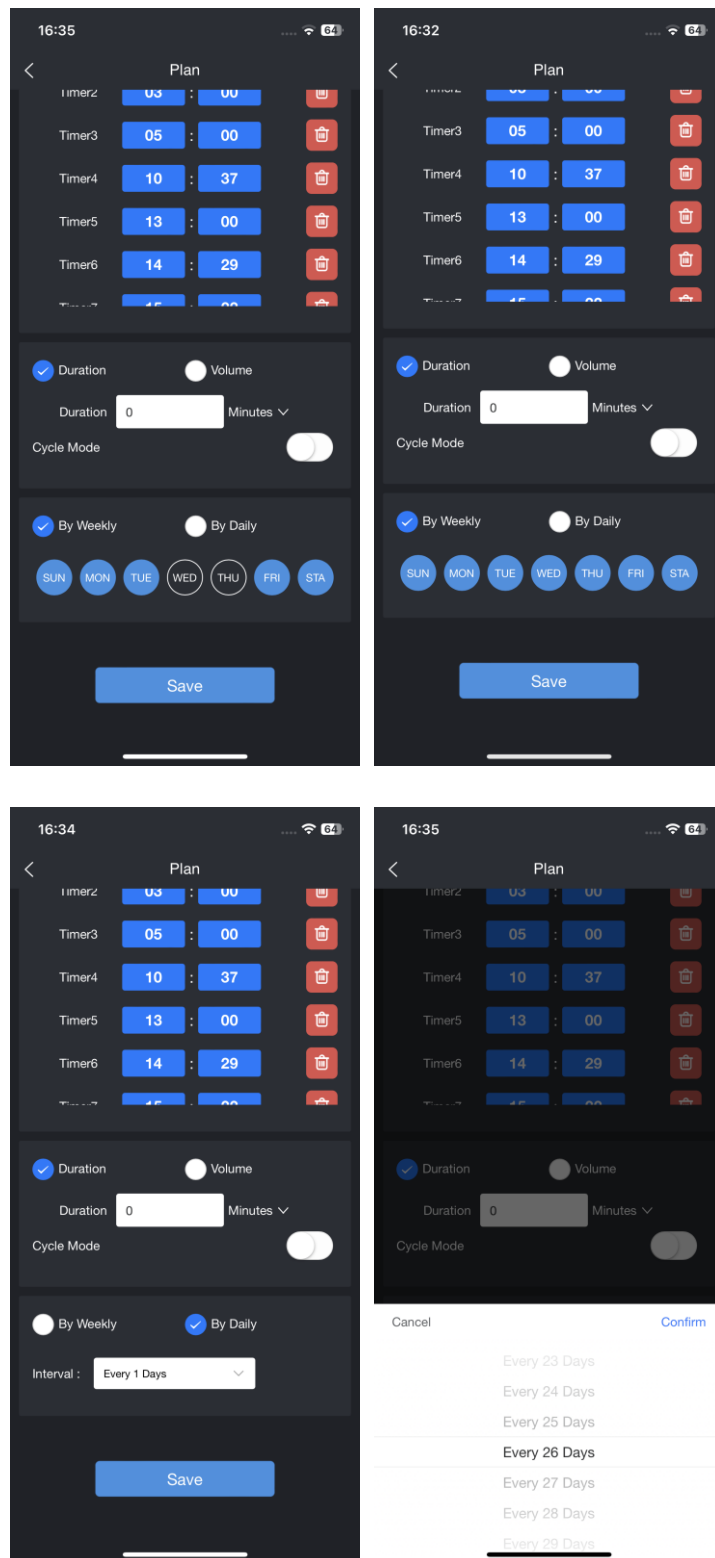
16:35
64

Plan

Timer2 03 : 00
Timer3 05 : 00
Timer4 10 : 37
Timer5 13 : 00
Timer6 14 : 29
Timer7 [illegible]

Duration
Volume
Duration 0 Minutes
Cycle Mode

By Weekly
By Daily
SUN MON TUE WED THU FRI STA

Save

16:32
64

Plan

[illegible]
Timer3 05 : 00
Timer4 10 : 37
Timer5 13 : 00
Timer6 14 : 29
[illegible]

Duration
Volume
Duration 0 Minutes
Cycle Mode

By Weekly
By Daily
SUN MON TUE WED THU FRI STA

Save

16:34
64

Plan

Timer2 03 : 00
Timer3 05 : 00
Timer4 10 : 37
Timer5 13 : 00
Timer6 14 : 29
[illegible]

Duration
Volume
Duration 0 Minutes
Cycle Mode

By Weekly
By Daily
Interval : Every 1 Days

Save

16:35
64

Plan

Timer2 03 : 00
Timer3 05 : 00
Timer4 10 : 37
Timer5 13 : 00
Timer6 14 : 29
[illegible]

Duration
Volume
Duration 0 Minutes
Cycle Mode

Cancel
Confirm
Every 23 Days
Every 24 Days
Every 25 Days
Every 26 Days
Every 27 Days
Every 28 Days
Every 29 Days